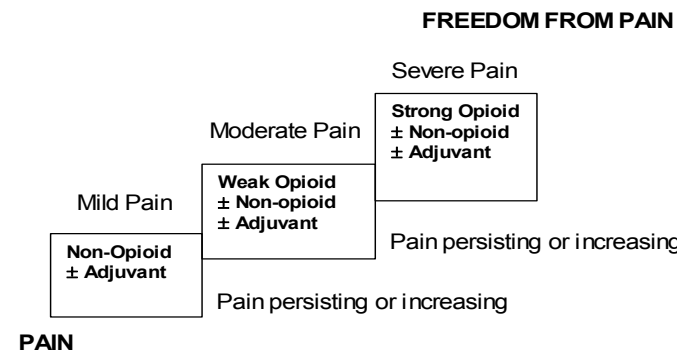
FREEDOM FROM PAIN

Severe Pain

Strong Opioid
± Non-opioid
± Adjuvant

Moderate Pain

Weak Opioid
± Non-opioid
± Adjuvant

Mild Pain

Non-Opioid
± Adjuvant

Pain persisting or increasing

Pain persisting or increasing

PAIN